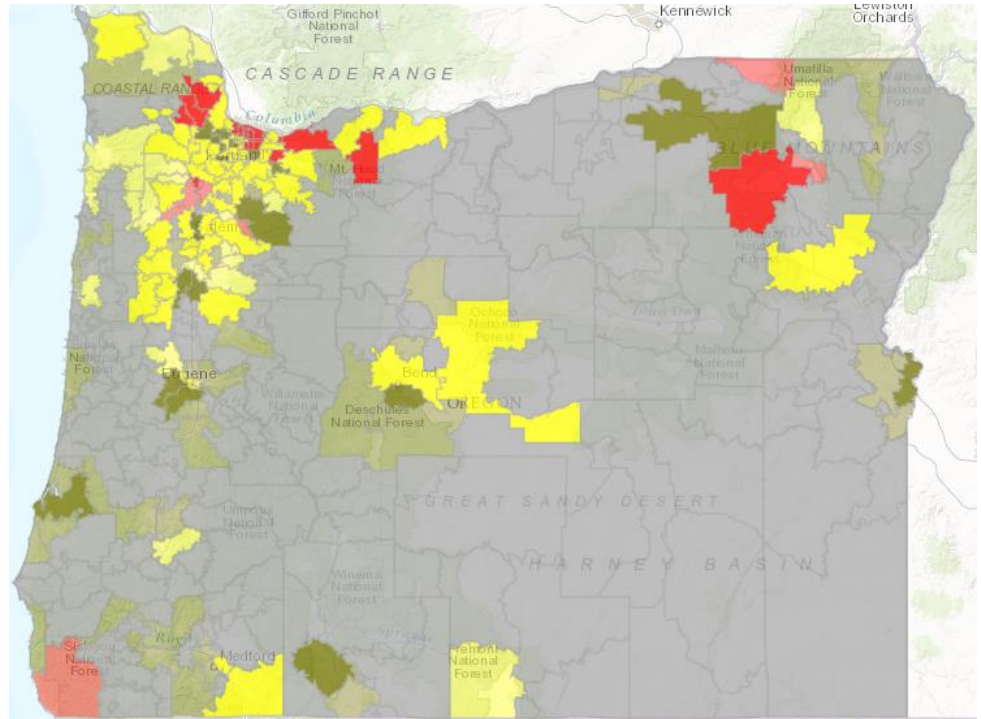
Gifford Pinchot National Forest

Kennewick

Lewiston Orchards

CASCADE RANGE

COASTAL RAN

Columbia

Umatilla National Forest

Wallowa National Forest

BLUE MOUNTAINS

Mt Hood National Forest

Portland

Salem

National Forest

Ochoco National Forest

Malheur National Forest

Siuslaw National Forest

Eugene

Willamette National Forest

Bend

Deschutes National Forest

OREGON

GREAT SANDY DESERT

Umpqua National Forest

HARNEY BASIN

Winema National Forest

Rogue

Siskiyou National Fore

Medford

Fremont National Forest